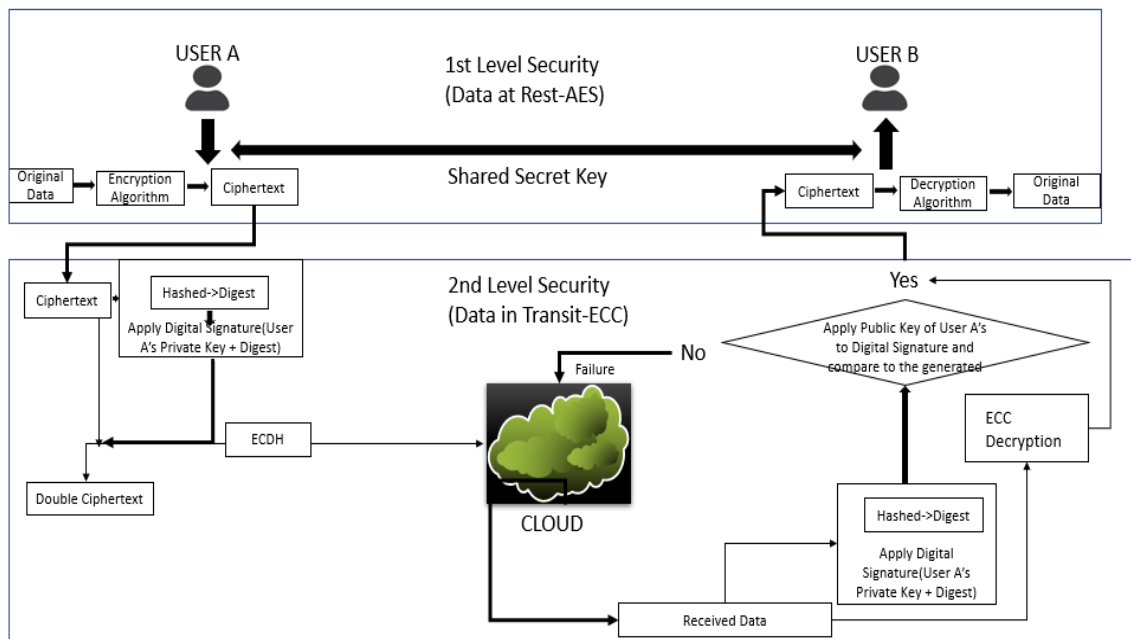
USER A

1st Level Security
(Data at Rest-AES)

USER B

Original Data

Encryption Algorithm

Ciphertext

Shared Secret Key

Ciphertext

Decryption Algorithm

Original Data

Ciphertext

Hashed->Digest

Apply Digital Signature(User A's Private Key + Digest)

2nd Level Security
(Data in Transit-ECC)

Yes

Apply Public Key of User A's to Digital Signature and compare to the generated

No

Failure

ECDH

ECC Decryption

Double Ciphertext

CLOUD

Hashed->Digest

Apply Digital Signature(User A's Private Key + Digest)

Received Data